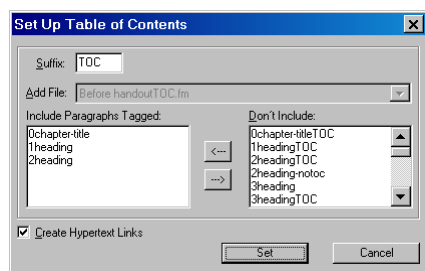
Set Up Table of Contents

Suffix: TOC

Add File: Before handoutTOC.fm

Include Paragraphs Tagged:
0chapter-title
1heading
2heading

<---
--->

Don't Include:
0chapter-titleTOC
1headingTOC
2headingTOC
2heading-notoc
3heading
3headingTOC

Create Hypertext Links

Set
Cancel